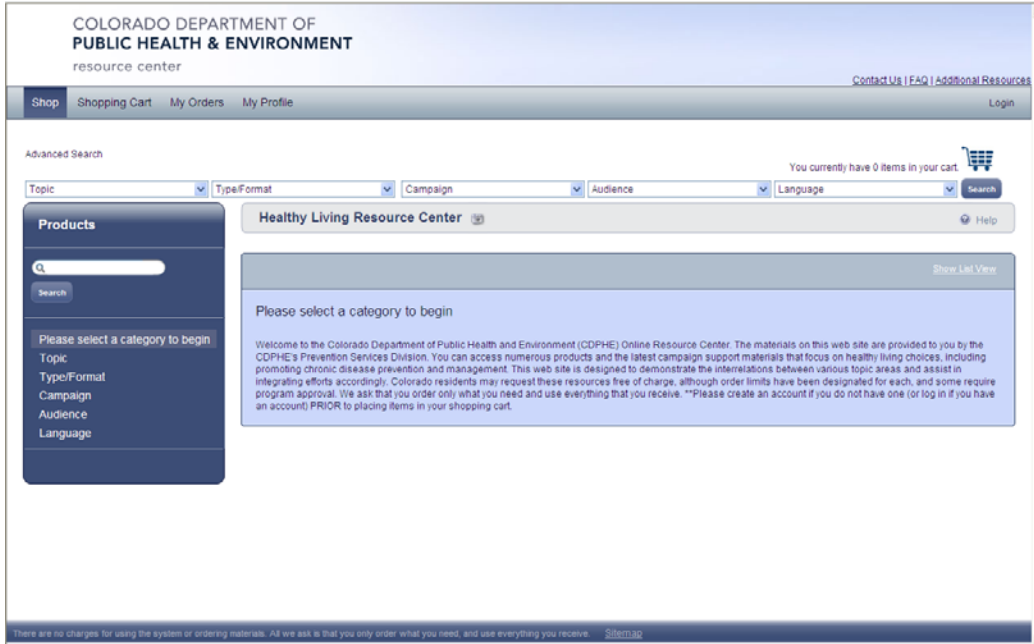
COLORADO DEPARTMENT OF
PUBLIC HEALTH & ENVIRONMENT
resource center

Contact Us | FAQ | Additional Resources

Shop Shopping Cart My Orders My Profile Login

Advanced Search

You currently have 0 items in your cart.

Topic Type/Format Campaign Audience Language Search

Products

Search

Please select a category to begin
Topic
Type/Format
Campaign
Audience
Language

Healthy Living Resource Center

Help

Show List View

Please select a category to begin

Welcome to the Colorado Department of Public Health and Environment (CDPHE) Online Resource Center. The materials on this web site are provided to you by the CDPHE's Prevention Services Division. You can access numerous products and the latest campaign support materials that focus on healthy living choices, including promoting chronic disease prevention and management. This web site is designed to demonstrate the interrelations between various topic areas and assist in integrating efforts accordingly. Colorado residents may request these resources free of charge, although order limits have been designated for each, and some require program approval. We ask that you order only what you need and use everything that you receive. **Please create an account if you do not have one (or log in if you have an account) PRIOR to placing items in your shopping cart.

There are no charges for using the system or ordering materials. All we ask is that you only order what you need, and use everything you receive. Sitemap